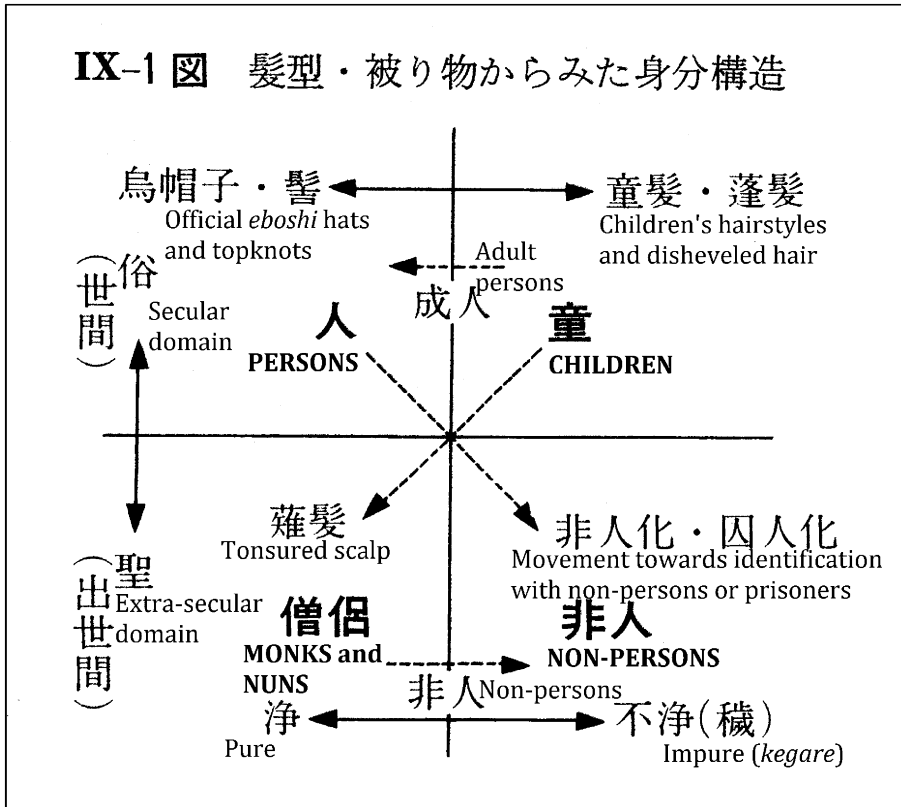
IX-1 図 髪型・被り物からみた身分構造

烏帽子・髻
Official *eboshi* hats and topknots

童髪・蓬髪
Children's hairstyles and disheveled hair

俗（世間）
Secular domain

Adult persons
成人

人
PERSONS

童
CHILDREN

薙髪
Tonsured scalp

非人化・囚人化
Movement towards identification with non-persons or prisoners

聖（出世間）
Extra-secular domain

僧侶
MONKS and NUNS

非人
NON-PERSONS

非人 Non-persons

浄
Pure

不浄（穢）
Impure (*kegare*)